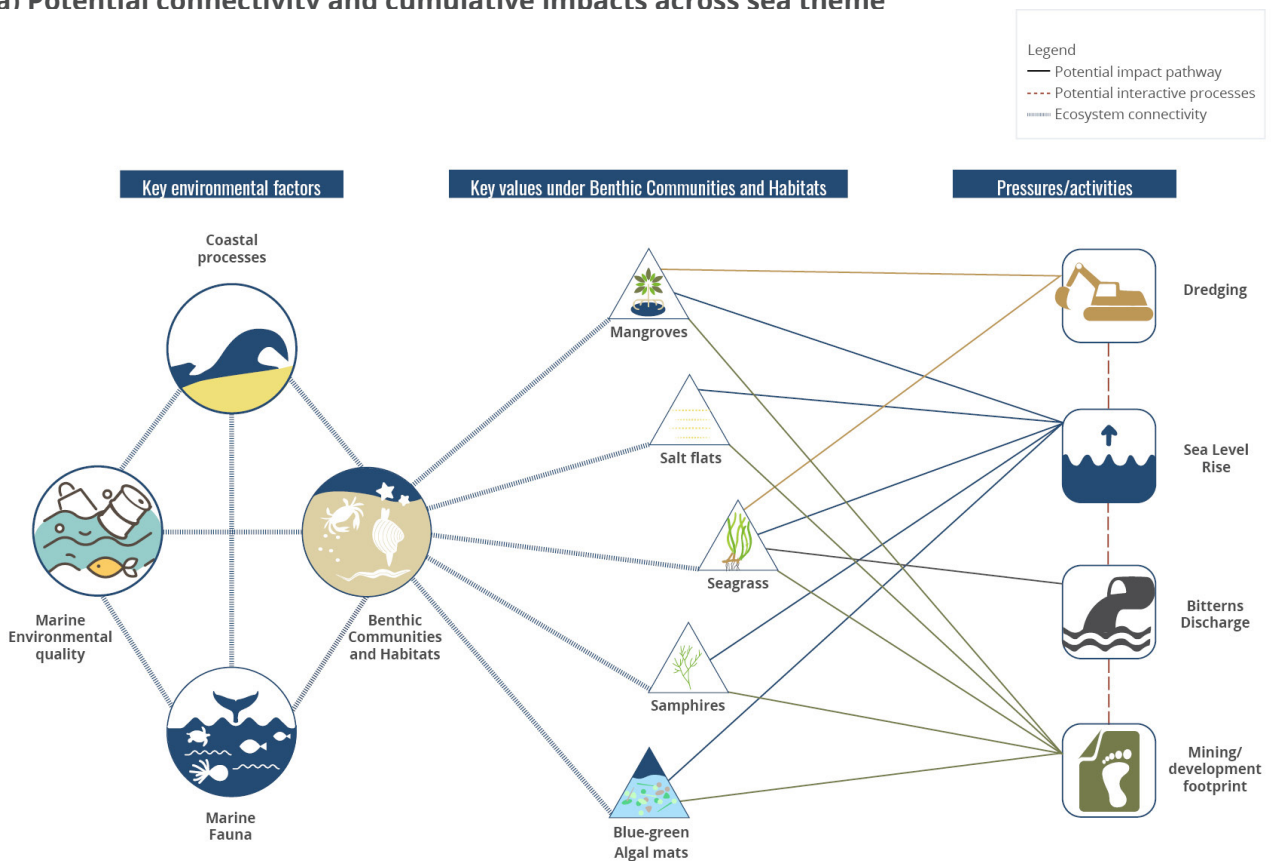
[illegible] Potential connectivity and cumulative impacts across sea theme

Legend
Potential impact pathway
Potential interactive processes
Ecosystem connectivity

Key environmental factors

Key values under Benthic Communities and Habitats

Pressures/activities

Coastal processes

Marine Environmental quality

Benthic Communities and Habitats

Marine Fauna

Mangroves

Salt flats

Seagrass

Samphires

Blue-green Algal mats

Dredging

Sea Level Rise

Bitterns Discharge

Mining/ development footprint